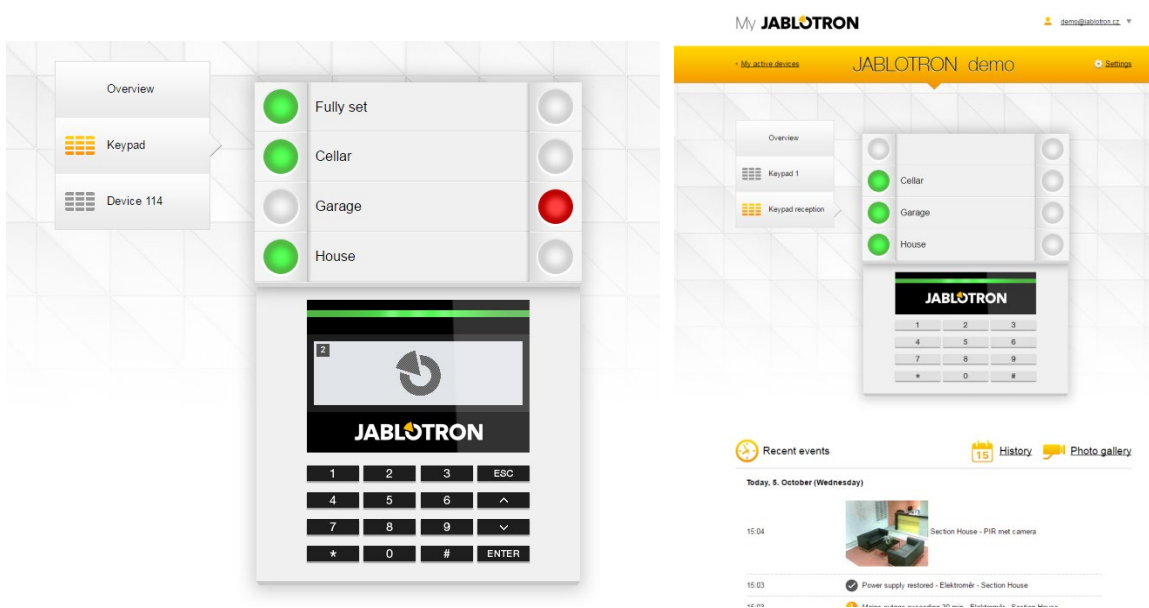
Overview
Keypad
Device 114

Fully set
Cellar
Garage
House

2

JABLOTRON

1 2 3 ESC
4 5 6
7 8 9
* 0 # ENTER

My JABLOTRON
demo@jablotron.cz

‹ My active devices
JABLOTRON demo
Settings

Overview
Keypad 1
Keypad reception

Cellar
Garage
House

JABLOTRON

1 2 3
4 5 6
7 8 9
* 0 #

Recent events
15 History
Photo gallery

Today, 5. October (Wednesday)

15:04 Section House - PIR met camera

15:03 Power supply restored - Elektroměr - Section House

15:03 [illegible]